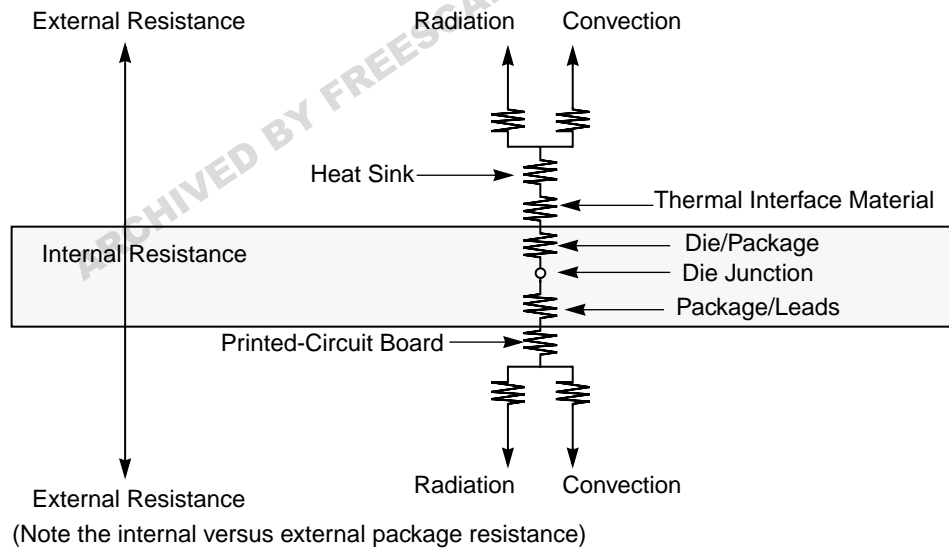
External Resistance

Radiation

Convection

ARCHIVED BY FREESCALE

Heat Sink

Thermal Interface Material

Internal Resistance

Die/Package

Die Junction

Package/Leads

Printed-Circuit Board

External Resistance

Radiation

Convection

(Note the internal versus external package resistance)